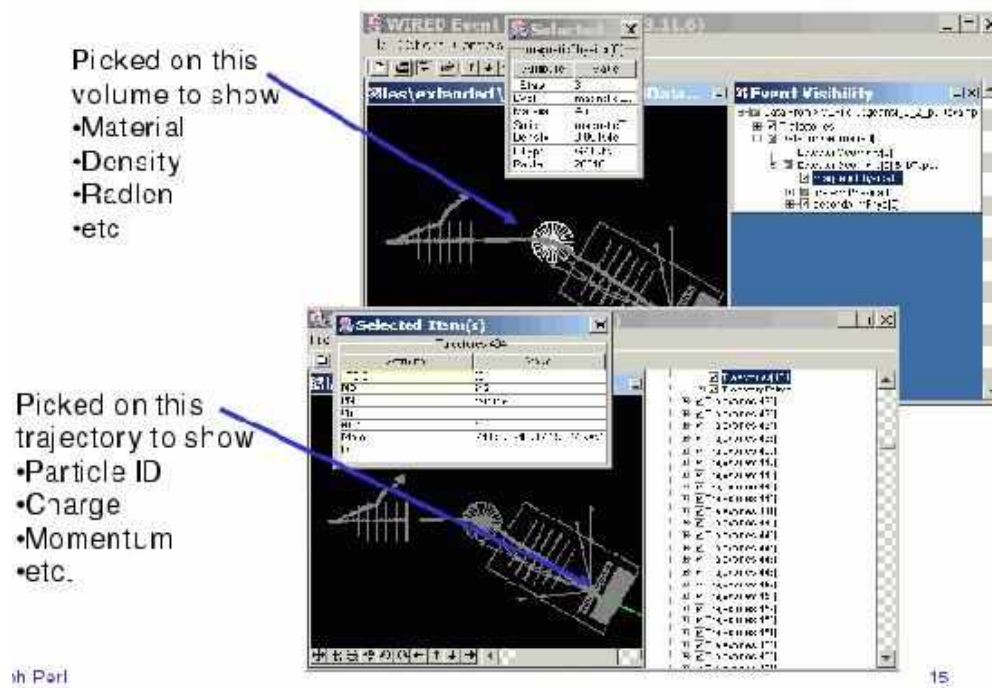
Picked on this volume to show
•Material
•Density
•Radlen
•etc

Picked on this trajectory to show
•Particle ID
•Charge
•Momentum
•etc.

WIRED Event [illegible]
Selected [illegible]
Event Visibility
Selected Item(s)

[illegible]h Perl

15